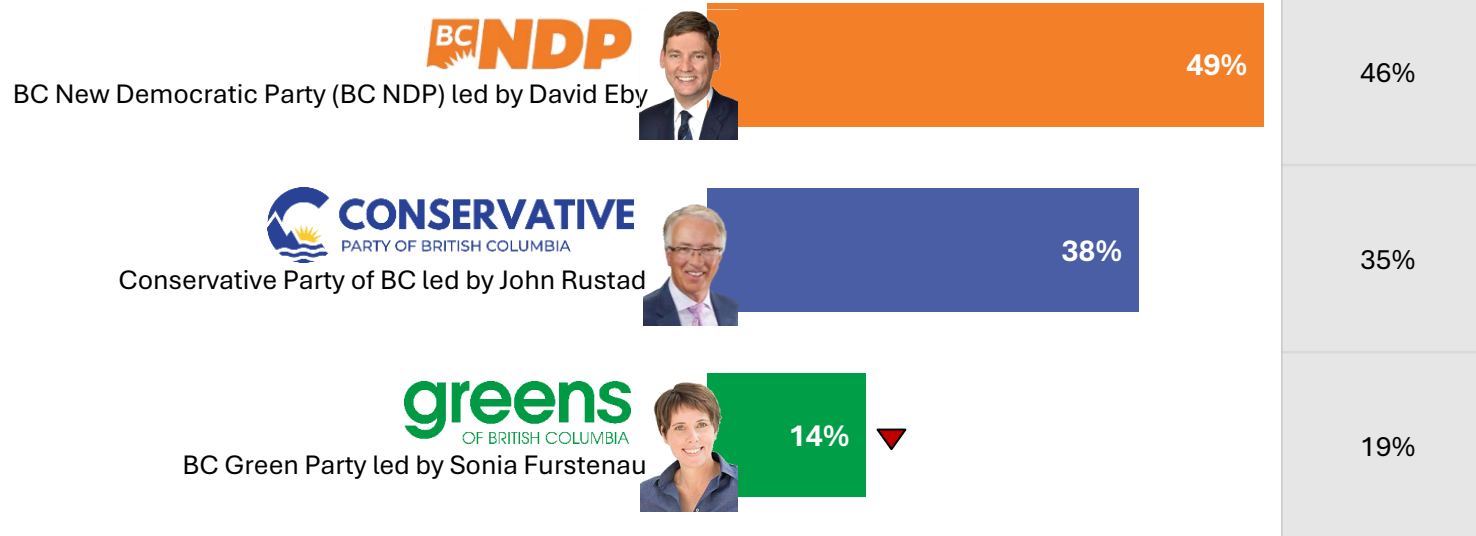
BC NDP
BC New Democratic Party (BC NDP) led by David Eby
49%
46%

CONSERVATIVE
PARTY OF BRITISH COLUMBIA
Conservative Party of BC led by John Rustad
38%
35%

greens
OF BRITISH COLUMBIA
BC Green Party led by Sonia Furstenau
14%
19%